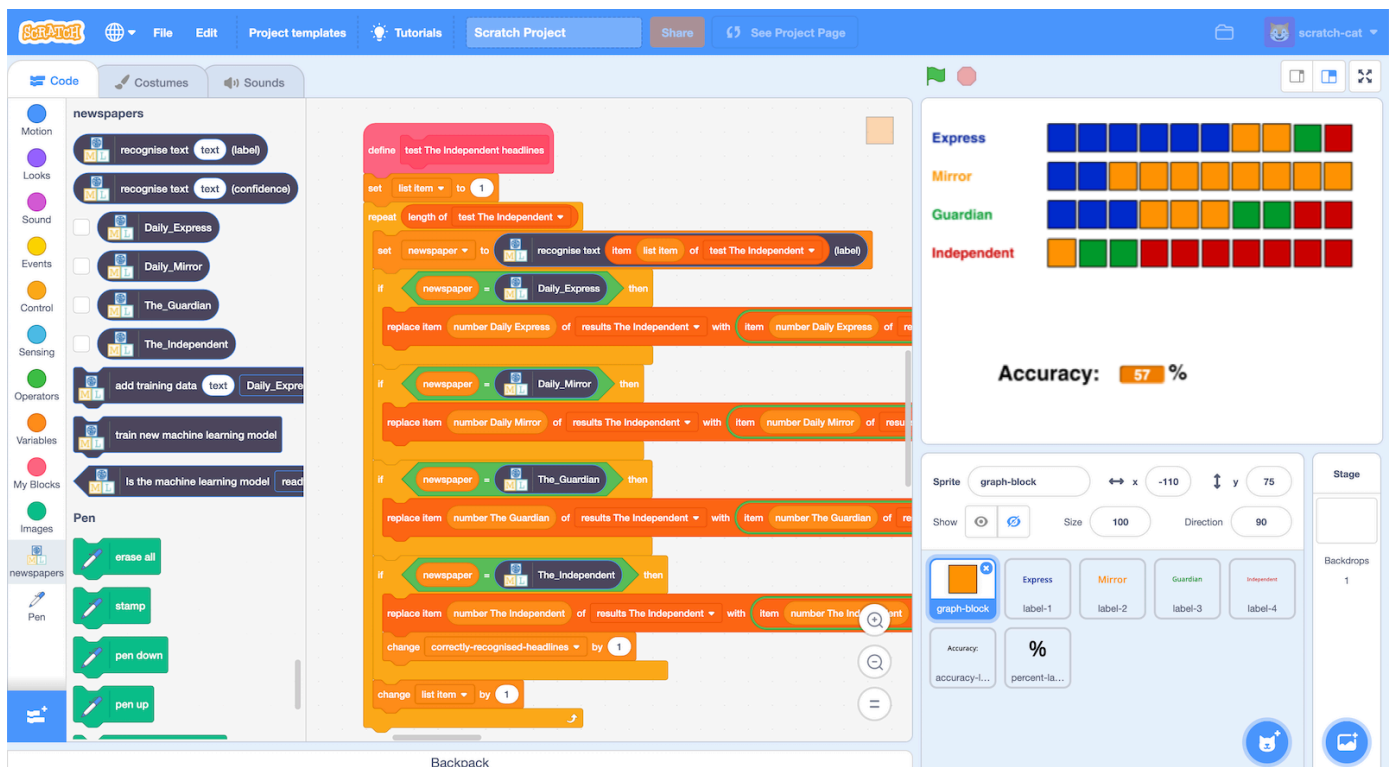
SCRATCH File Edit Project templates Tutorials Scratch Project Share See Project Page scratch-cat

Code Costumes Sounds

Motion
Looks
Sound
Events
Control
Sensing
Operators
Variables
My Blocks
Images
newspapers
Pen

newspapers

recognise text text (label)
recognise text text (confidence)
Daily_Express
Daily_Mirror
The_Guardian
The_Independent
add training data text Daily_Expre
train new machine learning model
Is the machine learning model read

Pen

erase all
stamp
pen down
pen up

define test The Independent headlines
set list item to 1
repeat length of test The Independent
set newspaper to recognise text item list item of test The Independent (label)
if newspaper = Daily_Express then
replace item number Daily Express of results The Independent with item number Daily Express of re
if newspaper = Daily_Mirror then
replace item number Daily Mirror of results The Independent with item number Daily Mirror of resu
if newspaper = The_Guardian then
replace item number The Guardian of results The Independent with item number The Guardian of re
if newspaper = The_Independent then
replace item number The Independent of results The Independent with item number The Inde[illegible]nt
change correctly-recognised-headlines by 1
change list item by 1

Backpack

Express
Mirror
Guardian
Independent

Accuracy: 57 %

Sprite graph-block x -110 y 75
Show Size 100 Direction 90

graph-block
Express label-1
Mirror label-2
Guardian label-3
Independent label-4
Accuracy: accuracy-l...
% percent-la...

Stage
Backdrops
1